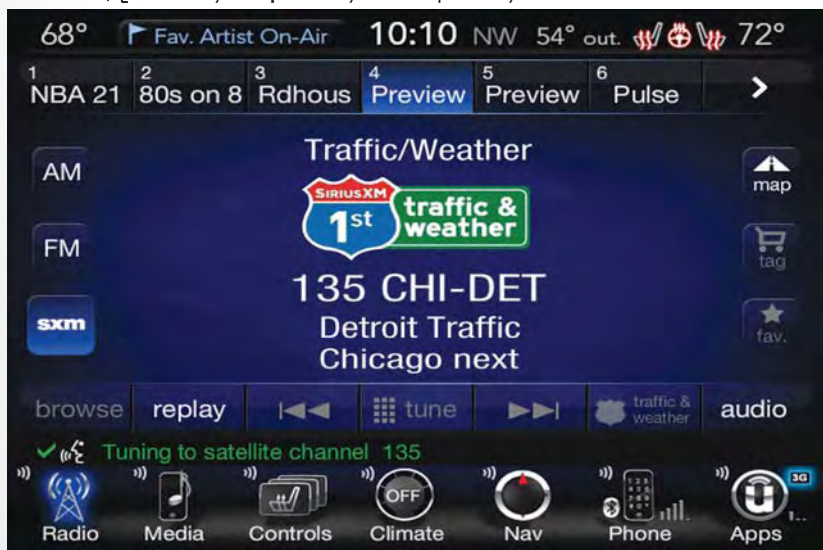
68° Fav. Artist On-Air 10:10 NW 54° out. 72°

1 NBA 21
2 80s on 8
3 Rdhous
4 Preview
5 Preview
6 Pulse

AM
FM
sxm

Traffic/Weather

SIRIUSXM 1st traffic & weather

135 CHI-DET
Detroit Traffic
Chicago next

map
tag
fav.

browse replay tune traffic & weather audio

Tuning to satellite channel 135

Radio Media Controls OFF Climate Nav Phone 3G Apps